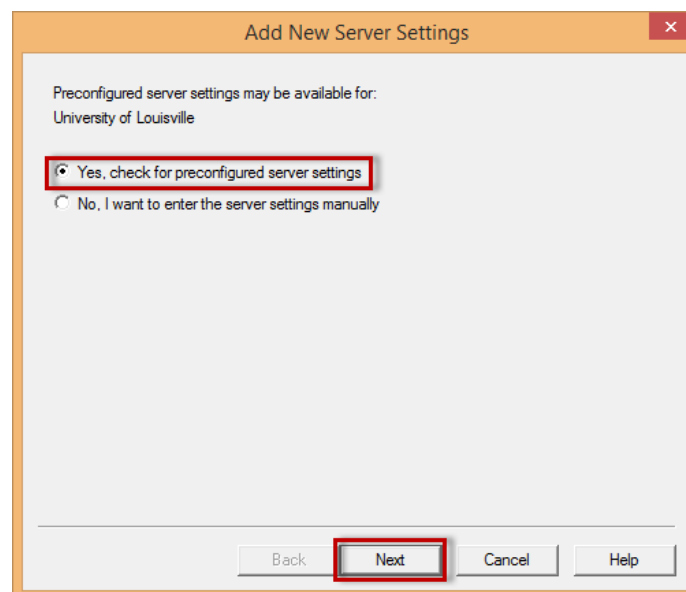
Add New Server Settings

Preconfigured server settings may be available for:
University of Louisville

Yes, check for preconfigured server settings
No, I want to enter the server settings manually

Back
Next
Cancel
Help